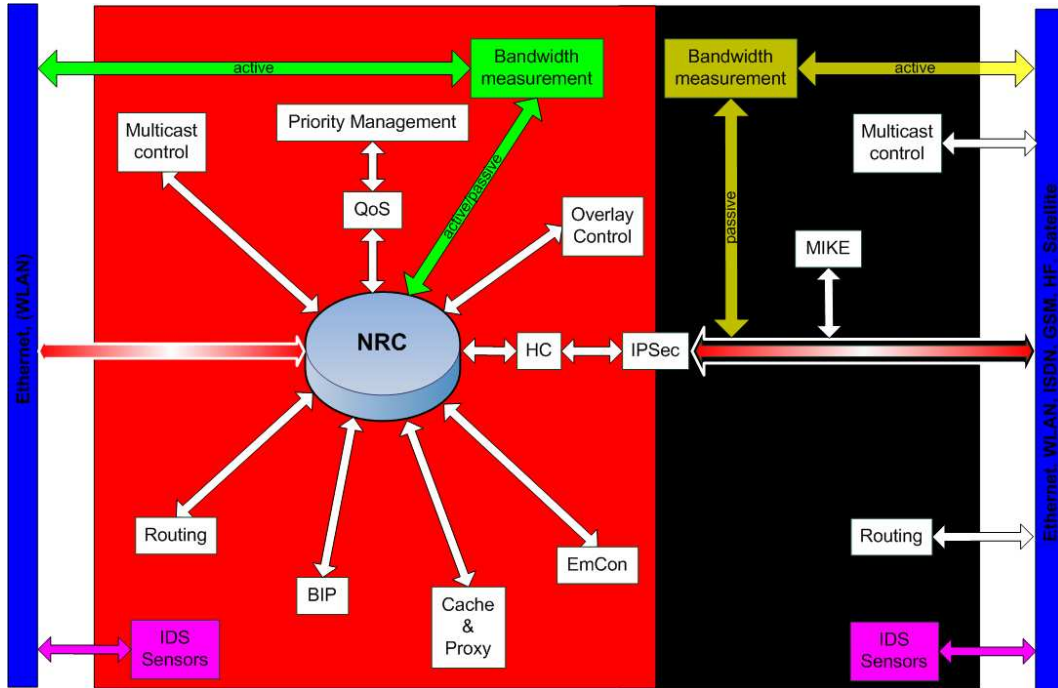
Ethernet, (WLAN)

active

Bandwidth measurement

Priority Management

Multicast control

QoS

active/passive

Overlay Control

NRC

HC

IPSec

Routing

BIP

Cache & Proxy

EmCon

IDS Sensors

Bandwidth measurement

active

Multicast control

passive

MIKE

Routing

IDS Sensors

Ethernet, WLAN, ISDN, GSM, HF, Satellite